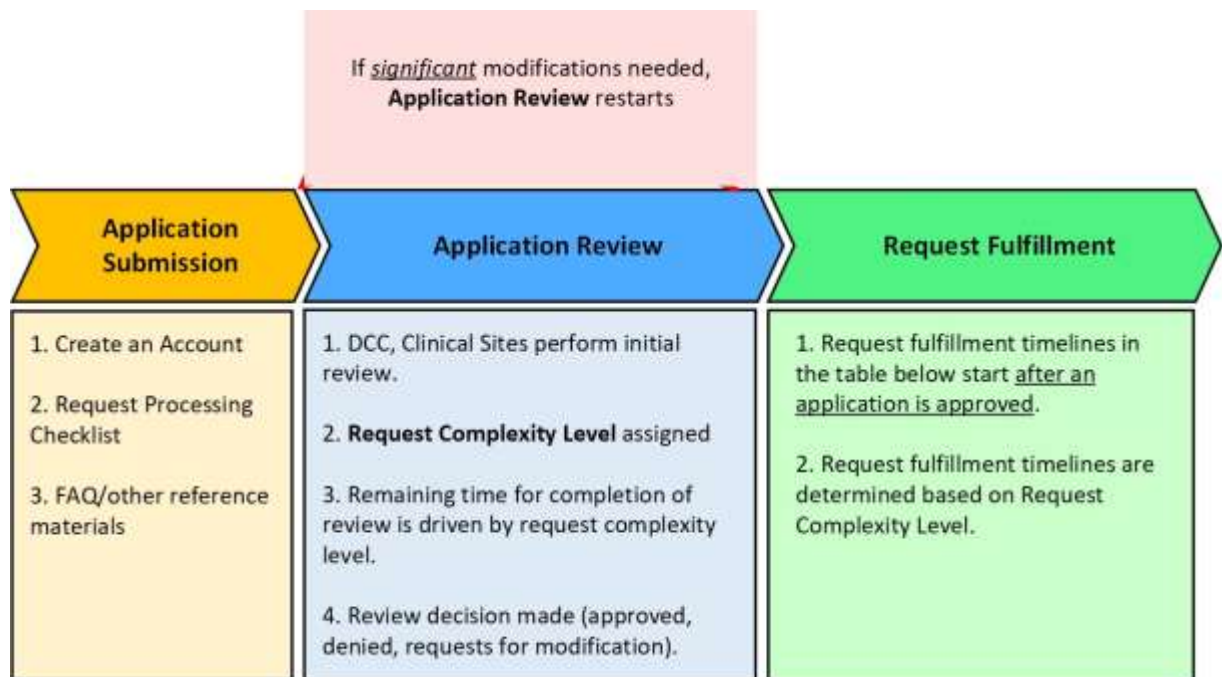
If significant modifications needed, Application Review restarts

Application Submission

Application Review

Request Fulfillment

1. Create an Account

2. Request Processing Checklist

3. FAQ/other reference materials

1. DCC, Clinical Sites perform initial review.

2. Request Complexity Level assigned

3. Remaining time for completion of review is driven by request complexity level.

4. Review decision made (approved, denied, requests for modification).

1. Request fulfillment timelines in the table below start after an application is approved.

2. Request fulfillment timelines are determined based on Request Complexity Level.